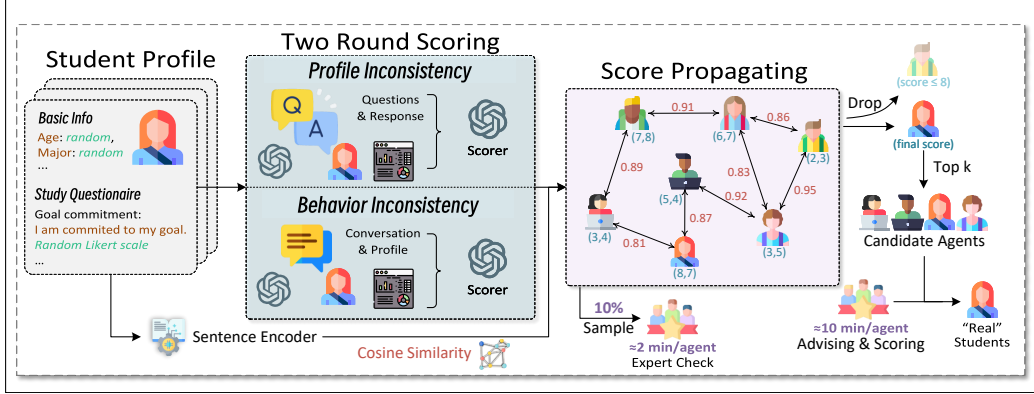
Student Profile

Basic Info
Age: random,
Major: random
...

Study Questionaire
Goal commitment:
I am commited to my goal.
Random Likert scale
...

Two Round Scoring

Profile Inconsistency
Q A
Questions & Response
Scorer

Behavior Inconsistency
Conversation & Profile
Scorer

Sentence Encoder
Cosine Similarity

Score Propagating
0.91
0.86
(7,8)
(6,7)
(2,3)
0.89
0.83
0.92
0.95
(5,4)
0.87
(3,4)
0.81
(8,7)
(3,5)

10%
Sample
≈2 min/agent
Expert Check

Drop
(score ≤ 8)
(final score)
Top k
Candidate Agents
≈10 min/agent
Advising & Scoring
"Real" Students